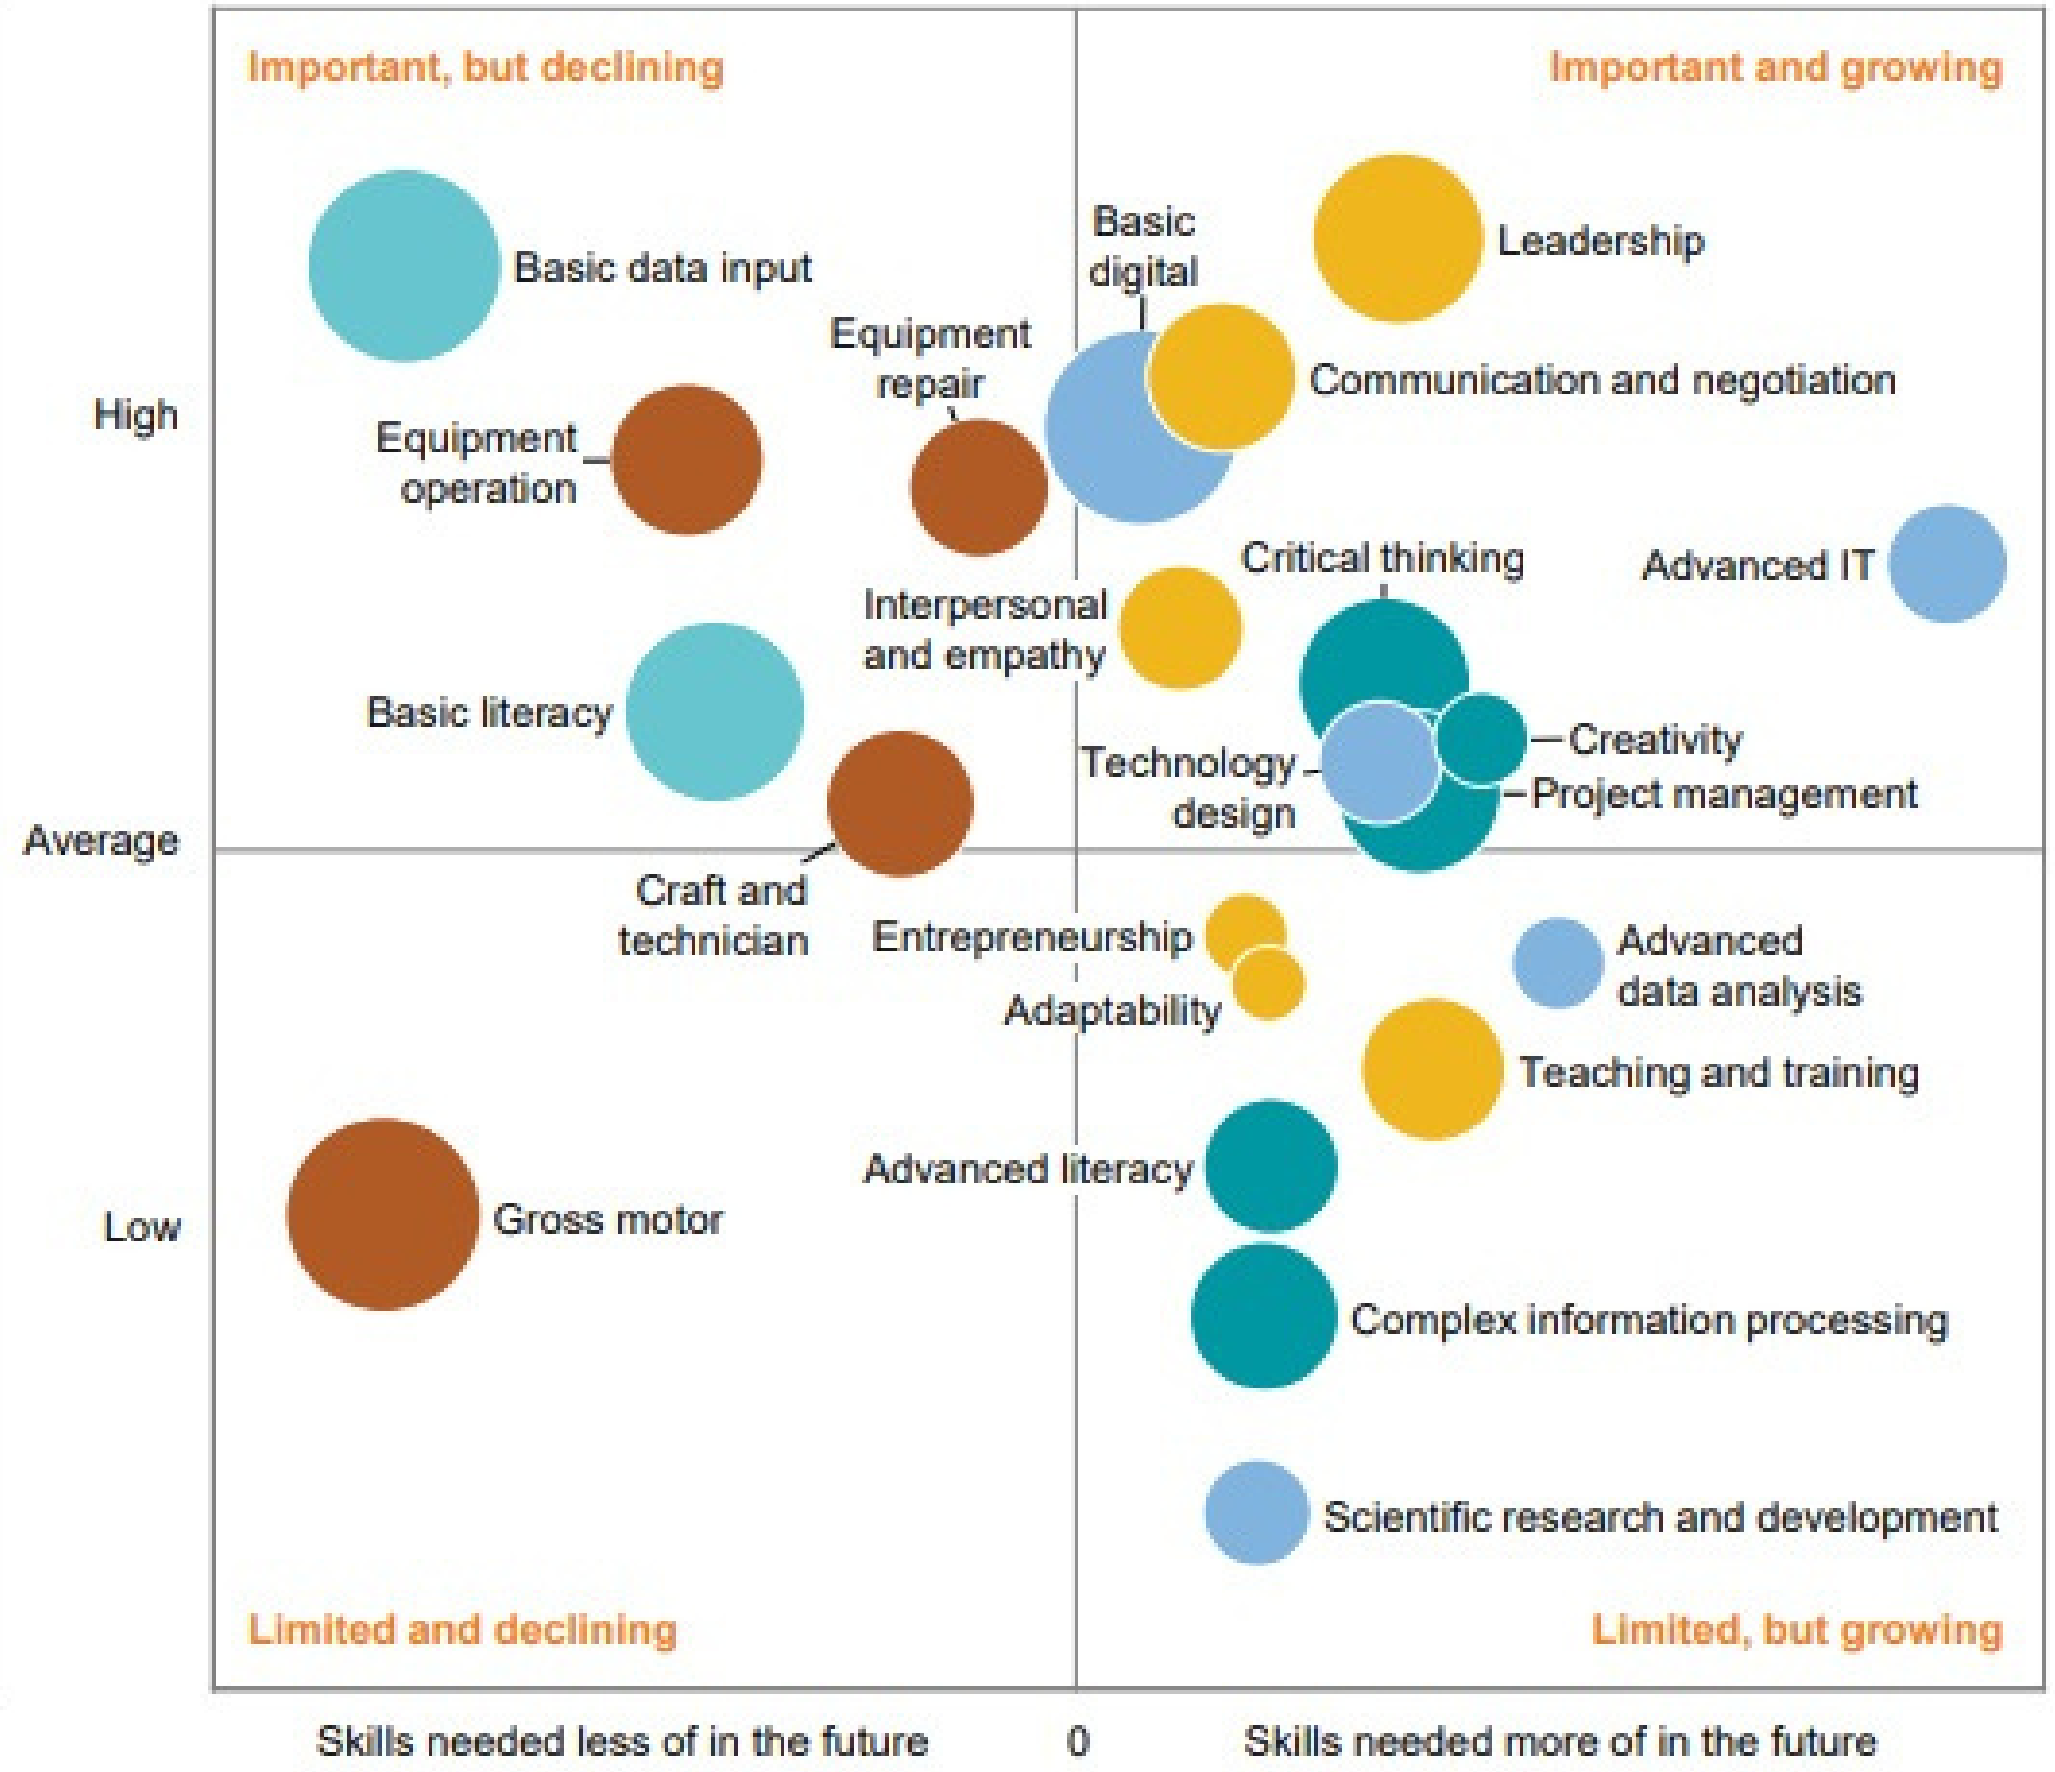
Important, but declining

Important and growing

Basic data input

Basic digital

Leadership

Equipment repair

Communication and negotiation

High

Equipment operation

Critical thinking

Advanced IT

Interpersonal and empathy

Basic literacy

Creativity

Technology design

Project management

Average

Craft and technician

Entrepreneurship

Advanced data analysis

Adaptability

Teaching and training

Advanced literacy

Low

Gross motor

Complex information processing

Scientific research and development

Limited and declining

Limited, but growing

Skills needed less of in the future

0

Skills needed more of in the future